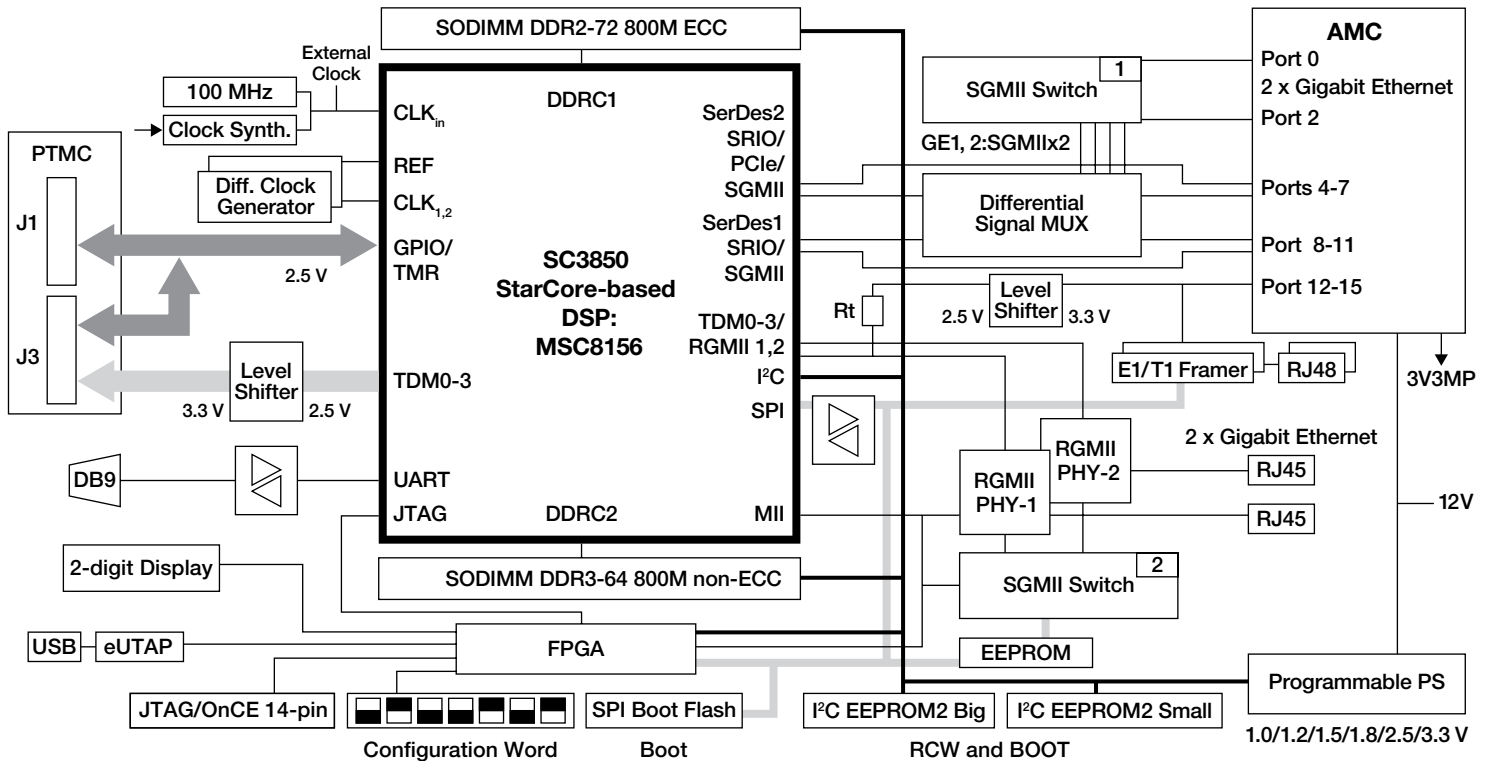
SODIMM DDR2-72 800M ECC

External Clock

100 MHz

Clock Synth.

PTMC

J1

J3

Diff. Clock Generator

$CLK_{in}$

REF

$CLK_{1,2}$

GPIO/ TMR

2.5 V

DDRC1

SC3850 StarCore-based DSP: MSC8156

SerDes2 SRIO/ PCIe/ SGMII

SerDes1 SRIO/ SGMII

TDM0-3/ RGMII 1,2

$I^2C$

SPI

Level Shifter

3.3 V

2.5 V

TDM0-3

DB9

UART

JTAG

DDRC2

MII

2-digit Display

SODIMM DDR3-64 800M non-ECC

USB

eUTAP

FPGA

JTAG/OnCE 14-pin

Configuration Word

SPI Boot Flash

Boot

SGMII Switch

1

GE1, 2:SGMIIx2

Differential Signal MUX

Rt

2.5 V

Level Shifter

3.3 V

AMC

Port 0

2 x Gigabit Ethernet

Port 2

Ports 4-7

Port 8-11

Port 12-15

E1/T1 Framer

RJ48

3V3MP

2 x Gigabit Ethernet

RGMII PHY-2

RGMII PHY-1

RJ45

RJ45

12V

SGMII Switch

2

EEPROM

Programmable PS

$I^2C$ EEPROM2 Big

$I^2C$ EEPROM2 Small

RCW and BOOT

1.0/1.2/1.5/1.8/2.5/3.3 V